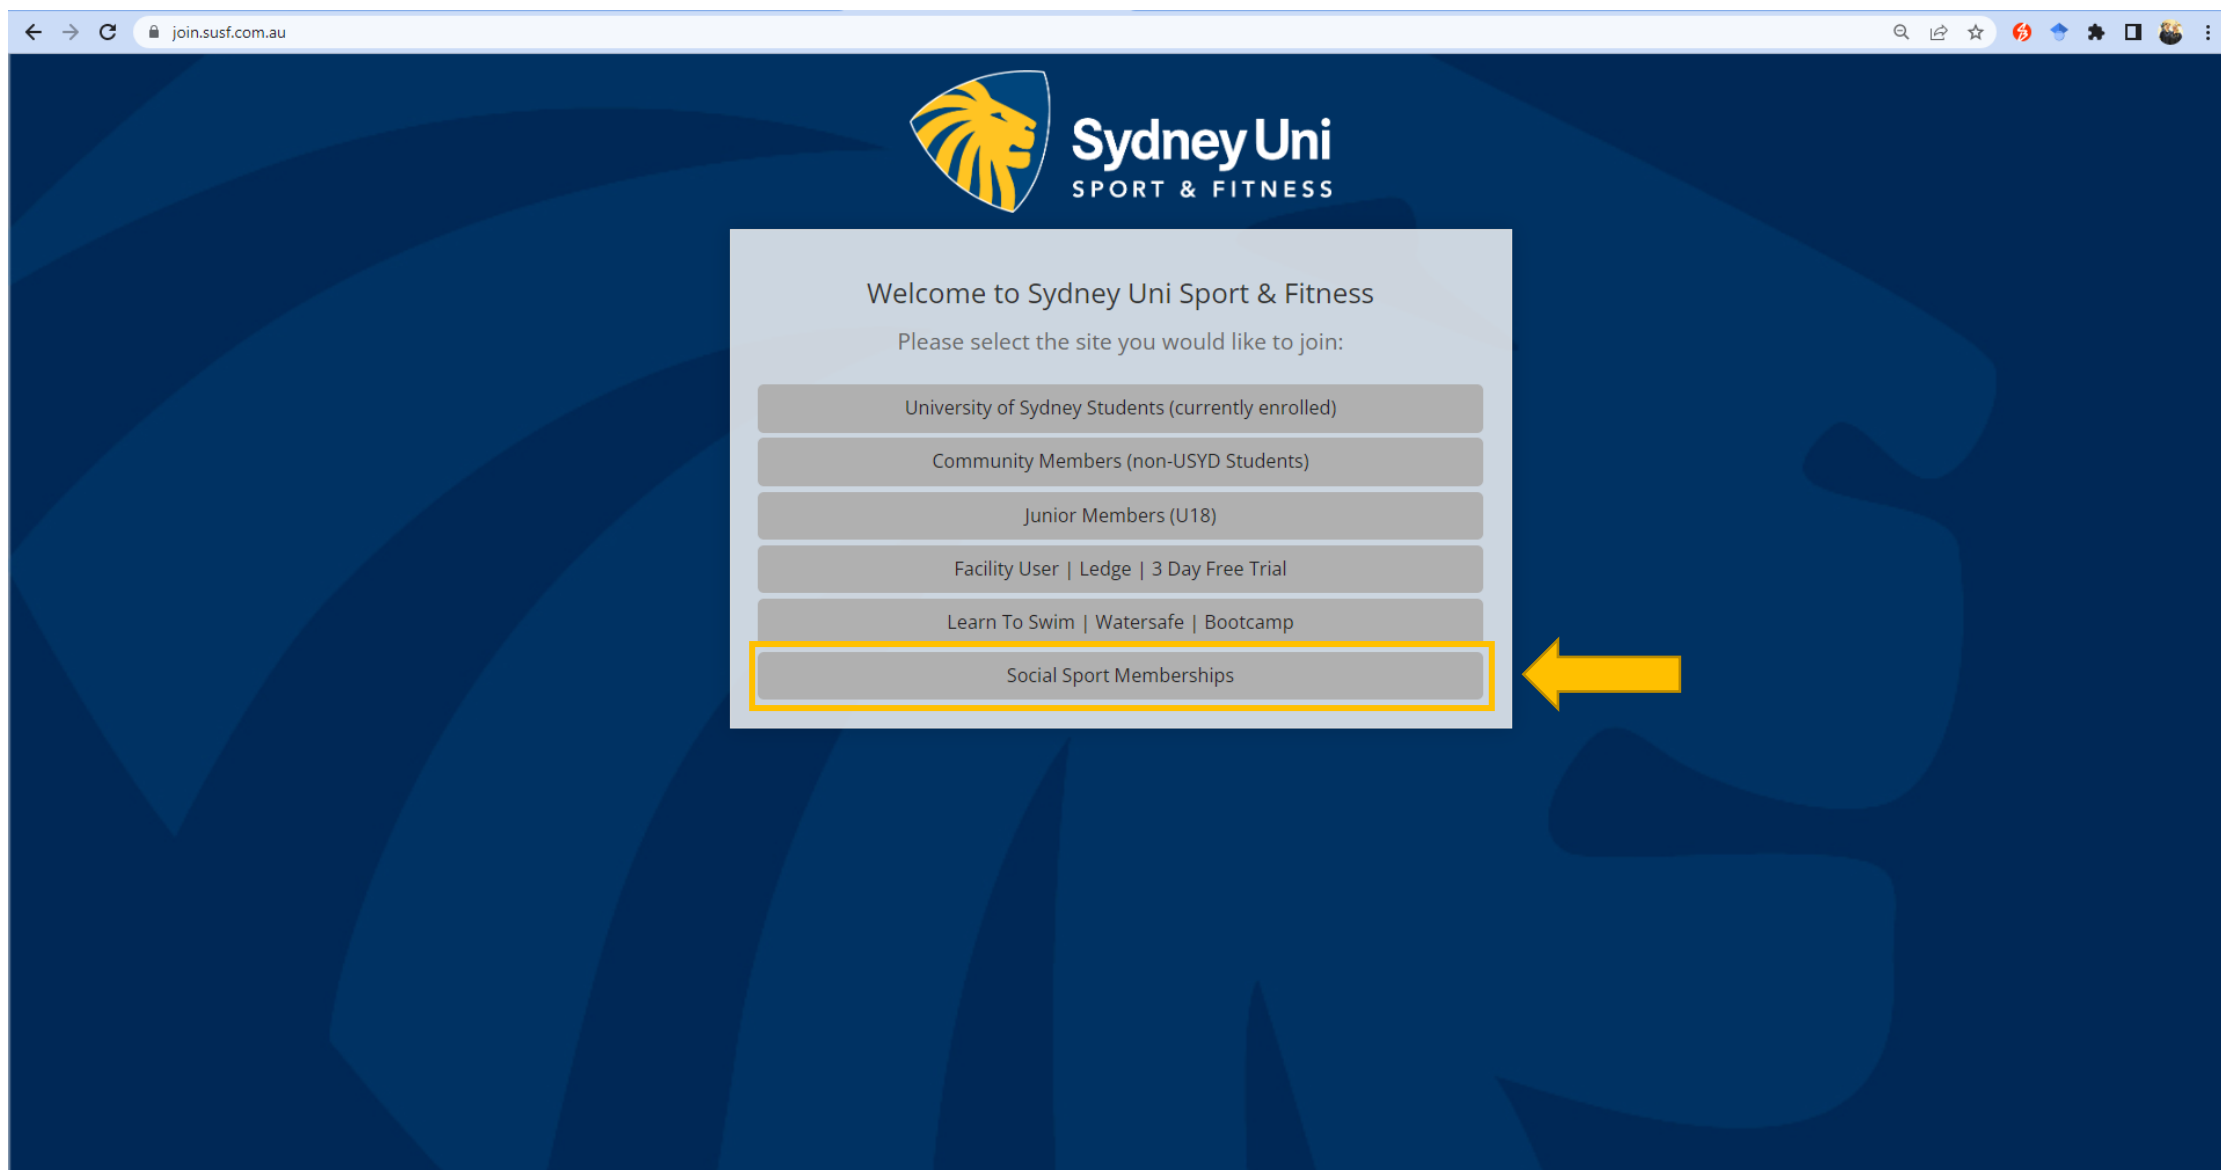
join.susf.com.au

Sydney Uni
SPORT & FITNESS

Welcome to Sydney Uni Sport & Fitness

Please select the site you would like to join:

University of Sydney Students (currently enrolled)

Community Members (non-USYD Students)

Junior Members (U18)

Facility User | Ledge | 3 Day Free Trial

Learn To Swim | Watersafe | Bootcamp

Social Sport Memberships